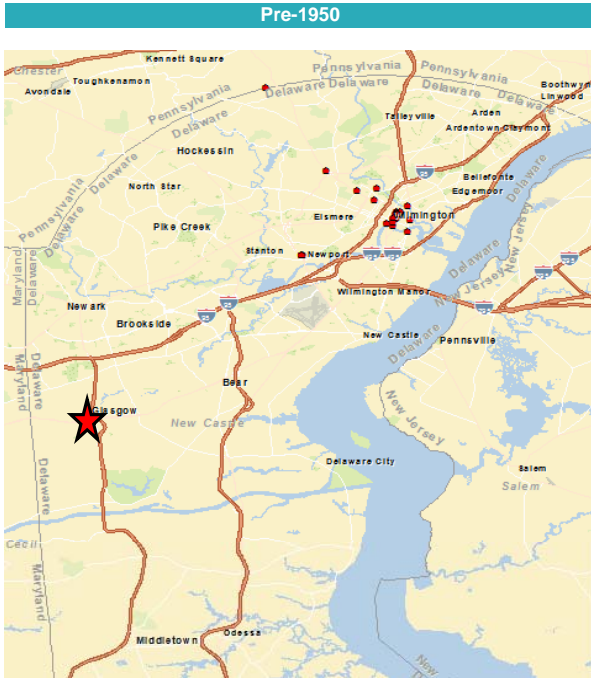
Pre-1950

Chester
Kennett Square
Pennsylvania
Pennsylvania
Boothwyn
Linwood
Toughkenamon
Avondale
Pennsylvania
Delaware
Delaware
Delaware
Delaware
Talleyville
Arden
Ardentown
Claymont
Hockessin
95
Bellefonte
Edgemoor
North Star
Pennsylvania
Delaware
Elsmere
Wilmington
Pike Creek
Stanton
Newport
295
295
Delaware
New Jersey
Maryland
Delaware
Wilmington Manor
Jersey
295
295
Newark
95
Brookside
New Castle
Pennsville
Delaware
Maryland
Delaware
Bear
Glasgow
New Castle
New Jersey
Delaware City
Salem
Salem
Delaware
Cecil
Maryland
Middletown
Odessa
New